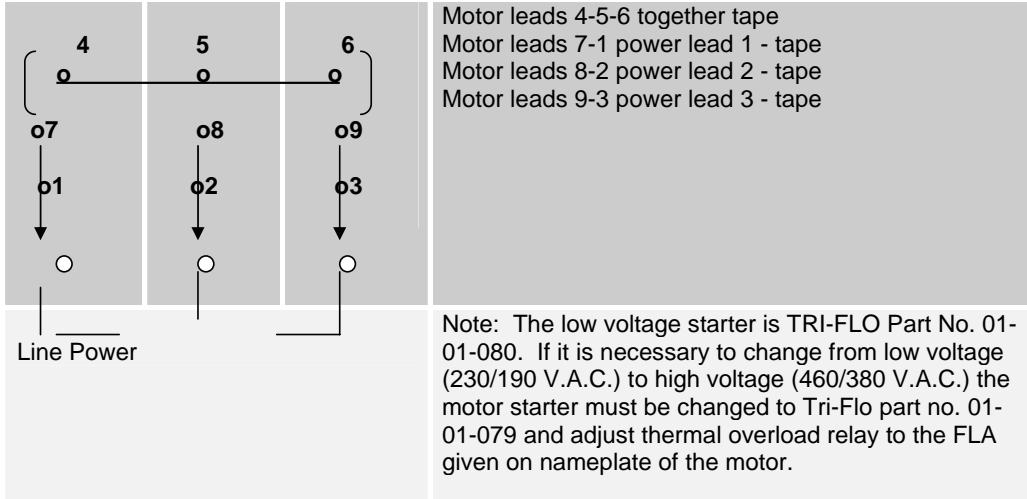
4 5 6
o o o
o7 o8 o9
o1 o2 o3

Line Power

Motor leads 4-5-6 together tape
Motor leads 7-1 power lead 1 - tape
Motor leads 8-2 power lead 2 - tape
Motor leads 9-3 power lead 3 - tape

Note: The low voltage starter is TRI-FLO Part No. 01-01-080. If it is necessary to change from low voltage (230/190 V.A.C.) to high voltage (460/380 V.A.C.) the motor starter must be changed to Tri-Flo part no. 01-01-079 and adjust thermal overload relay to the FLA given on nameplate of the motor.